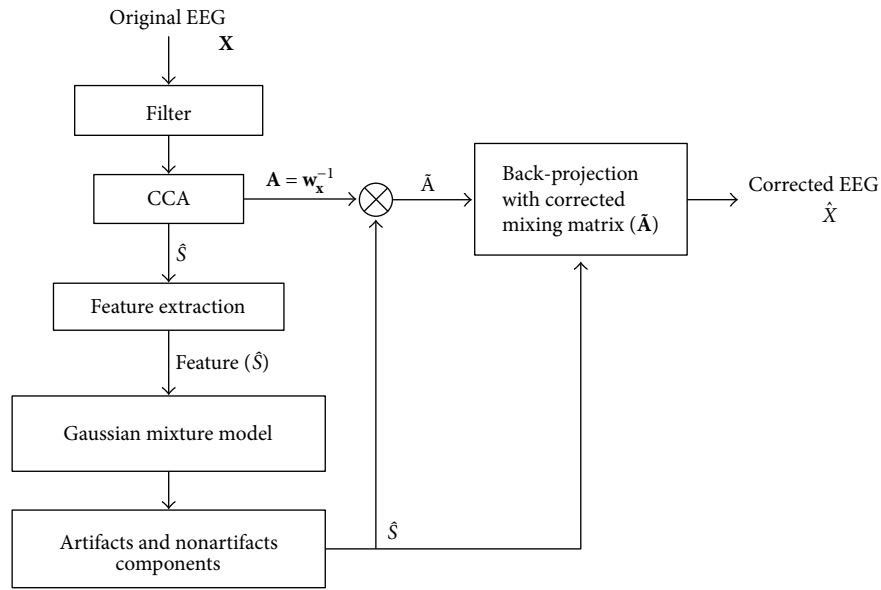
Original EEG
$\mathbf{X}$

Filter

CCA

$\mathbf{A} = \mathbf{w}_{\mathbf{x}}^{-1}$

$\tilde{A}$

Back-projection with corrected mixing matrix ($\tilde{\mathbf{A}}$)

Corrected EEG
$\hat{X}$

$\hat{S}$

Feature extraction

Feature ($\hat{S}$)

Gaussian mixture model

Artifacts and nonartifacts components

$\hat{S}$